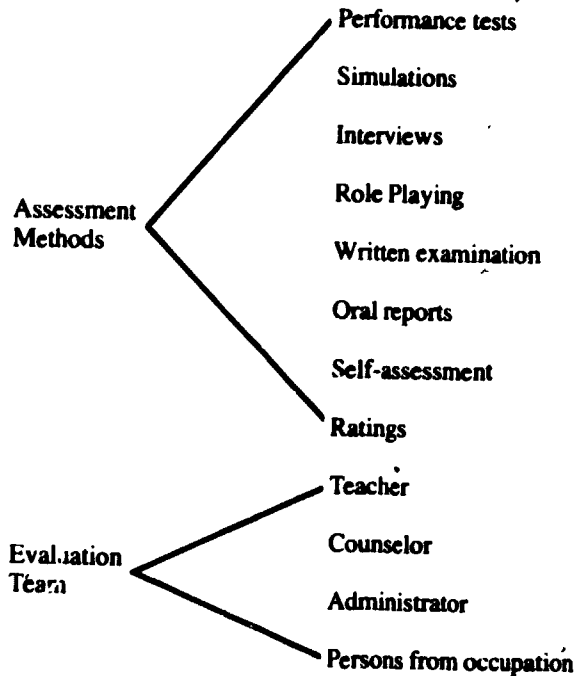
Assessment Methods

Performance tests

Simulations

Interviews

Role Playing

Written examination

Oral reports

Self-assessment

Ratings

Evaluation Team

Teacher

Counselor

Administrator

Persons from occupation